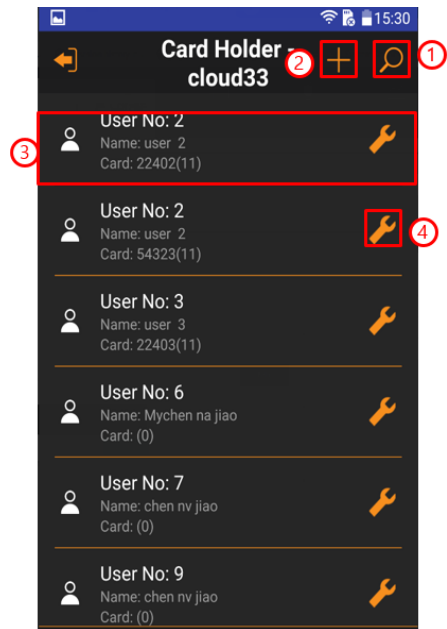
15:30

Card Holder - cloud33

1
2
3
4

User No: 2
Name: user 2
Card: 22402(11)

User No: 2
Name: user 2
Card: 54323(11)

User No: 3
Name: user 3
Card: 22403(11)

User No: 6
Name: Mychen na jiao
Card: (0)

User No: 7
Name: chen nv jiao
Card: (0)

User No: 9
Name: chen nv jiao
Card: (0)